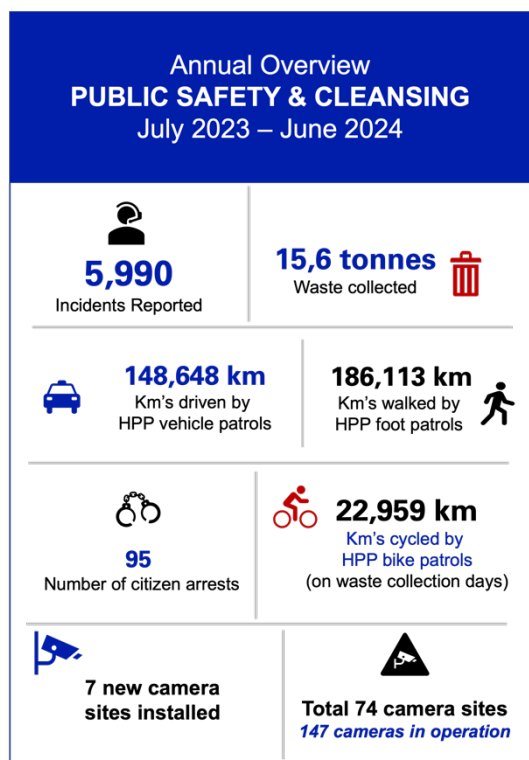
Annual Overview
PUBLIC SAFETY & CLEANSING
July 2023 – June 2024

5,990
Incidents Reported

15,6 tonnes
Waste collected

148,648 km
Km's driven by HPP vehicle patrols

186,113 km
Km's walked by HPP foot patrols

95
Number of citizen arrests

22,959 km
Km's cycled by HPP bike patrols
(on waste collection days)

7 new camera sites installed

Total 74 camera sites
147 cameras in operation